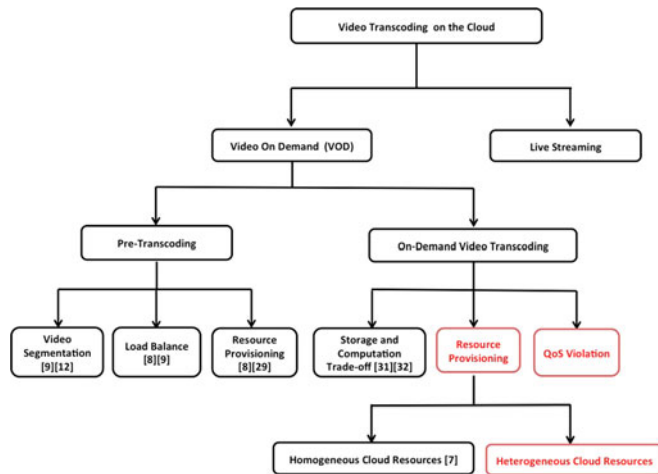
Video Transcoding on the Cloud

Video On Demand (VOD)

Live Streaming

Pre-Transcoding

On-Demand Video Transcoding

Video Segmentation [9][12]

Load Balance [8][9]

Resource Provisioning [8][29]

Storage and Computation Trade-off [31][32]

Resource Provisioning

QoS Violation

Homogeneous Cloud Resources [7]

Heterogeneous Cloud Resources